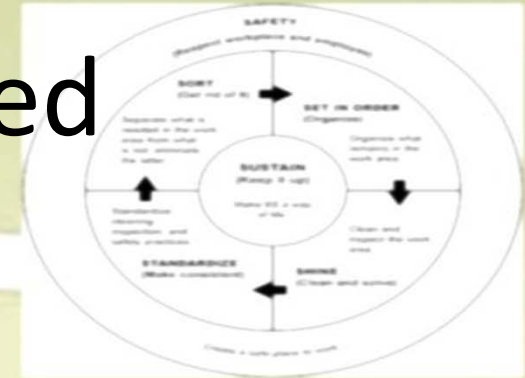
ed

SAFETY
(Respect workplace and employees)

SORT
(Get rid of it)

Separate what is needed in the work area from what is not; eliminate the latter.

SET IN ORDER
(Organize)

Organize what remains in the work area.

SUSTAIN
(Keep it up)

Make 6S a way of life.

Standardize cleaning, inspection and safety practices.

Clean and inspect the work area.

STANDARDIZE
(Make consistent)

SHINE
(Clean and solve)

Create a safe place to work.